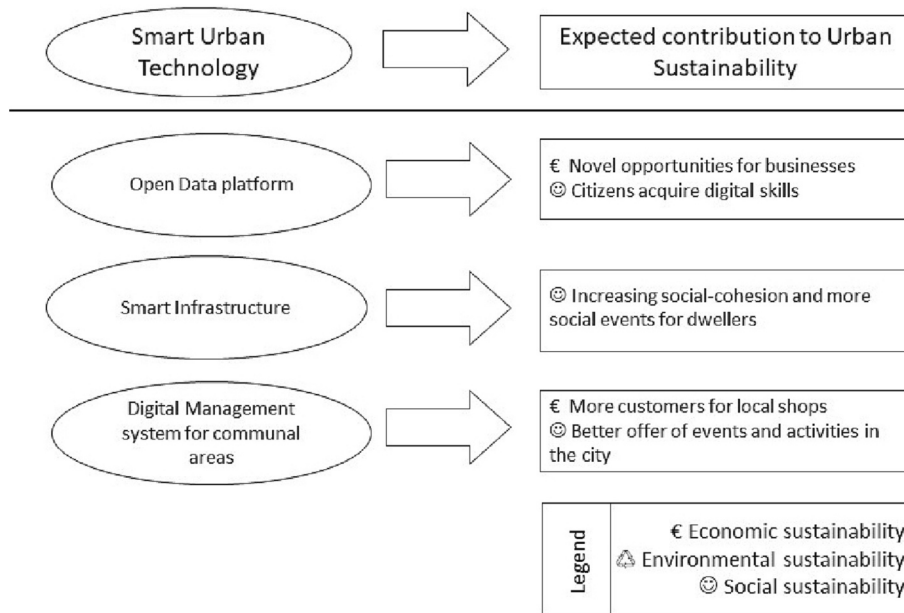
Smart Urban Technology

Expected contribution to Urban Sustainability

Open Data platform

€ Novel opportunities for businesses
☺ Citizens acquire digital skills

Smart Infrastructure

☺ Increasing social-cohesion and more social events for dwellers

Digital Management system for communal areas

€ More customers for local shops
☺ Better offer of events and activities in the city

Legend

€ Economic sustainability
♲ Environmental sustainability
☺ Social sustainability